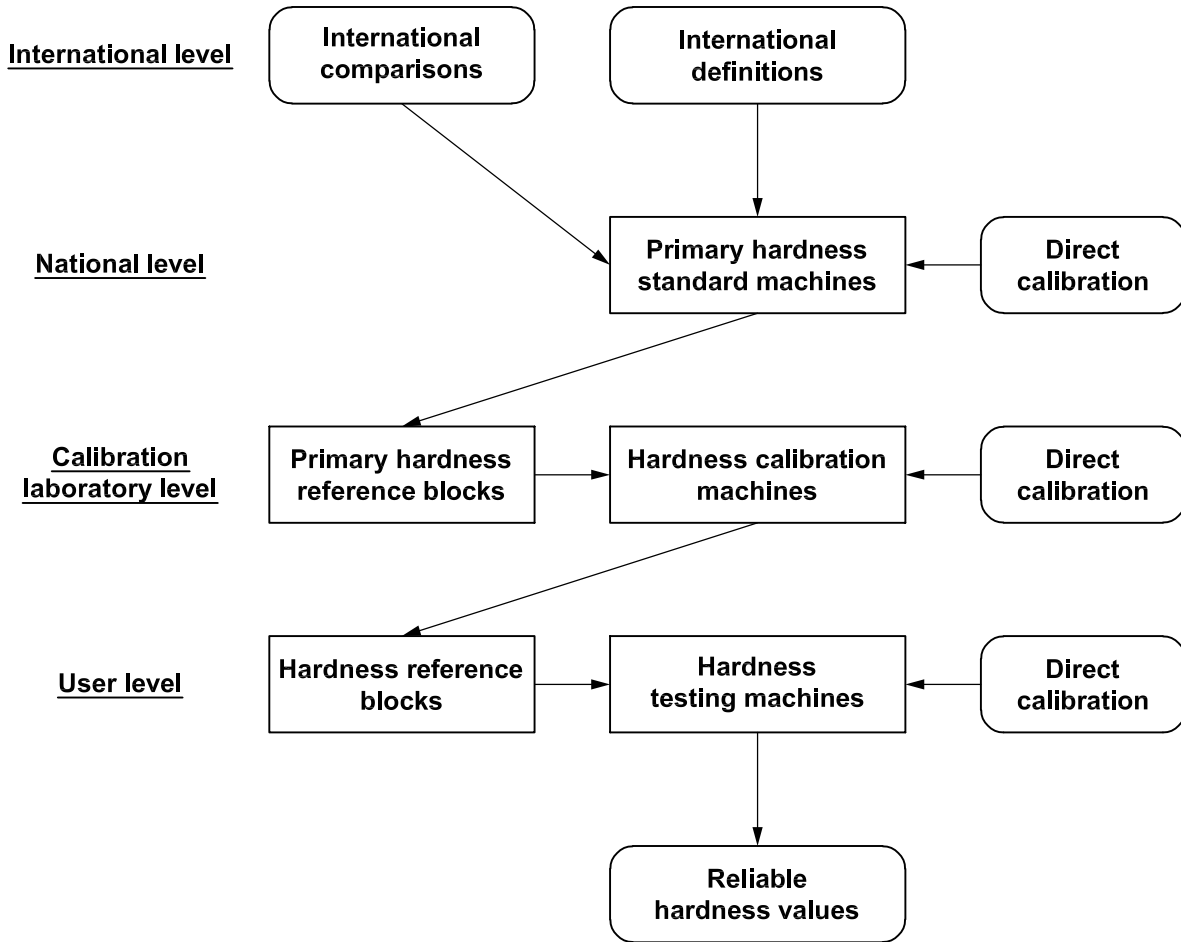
International level

International comparisons

International definitions

National level

Primary hardness standard machines

Direct calibration

Calibration laboratory level

Primary hardness reference blocks

Hardness calibration machines

Direct calibration

User level

Hardness reference blocks

Hardness testing machines

Direct calibration

Reliable hardness values